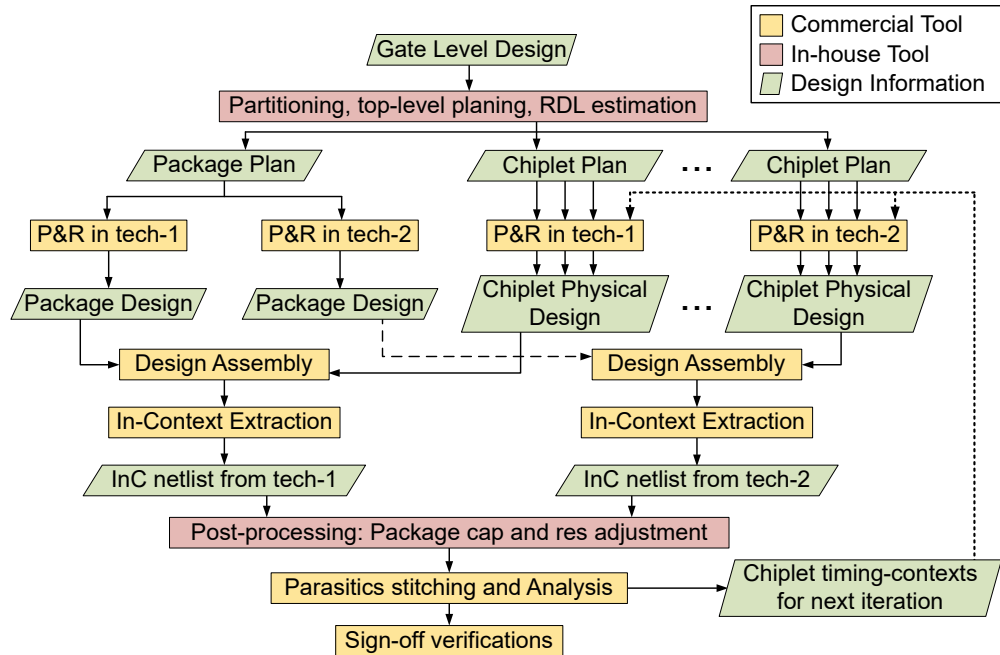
Commercial Tool
In-house Tool
Design Information

Gate Level Design

Partitioning, top-level planing, RDL estimation

Package Plan

Chiplet Plan

...

Chiplet Plan

P&R in tech-1

P&R in tech-2

P&R in tech-1

P&R in tech-2

Package Design

Package Design

Chiplet Physical Design

...

Chiplet Physical Design

Design Assembly

Design Assembly

In-Context Extraction

In-Context Extraction

InC netlist from tech-1

InC netlist from tech-2

Post-processing: Package cap and res adjustment

Parasitics stitching and Analysis

Chiplet timing-contexts for next iteration

Sign-off verifications